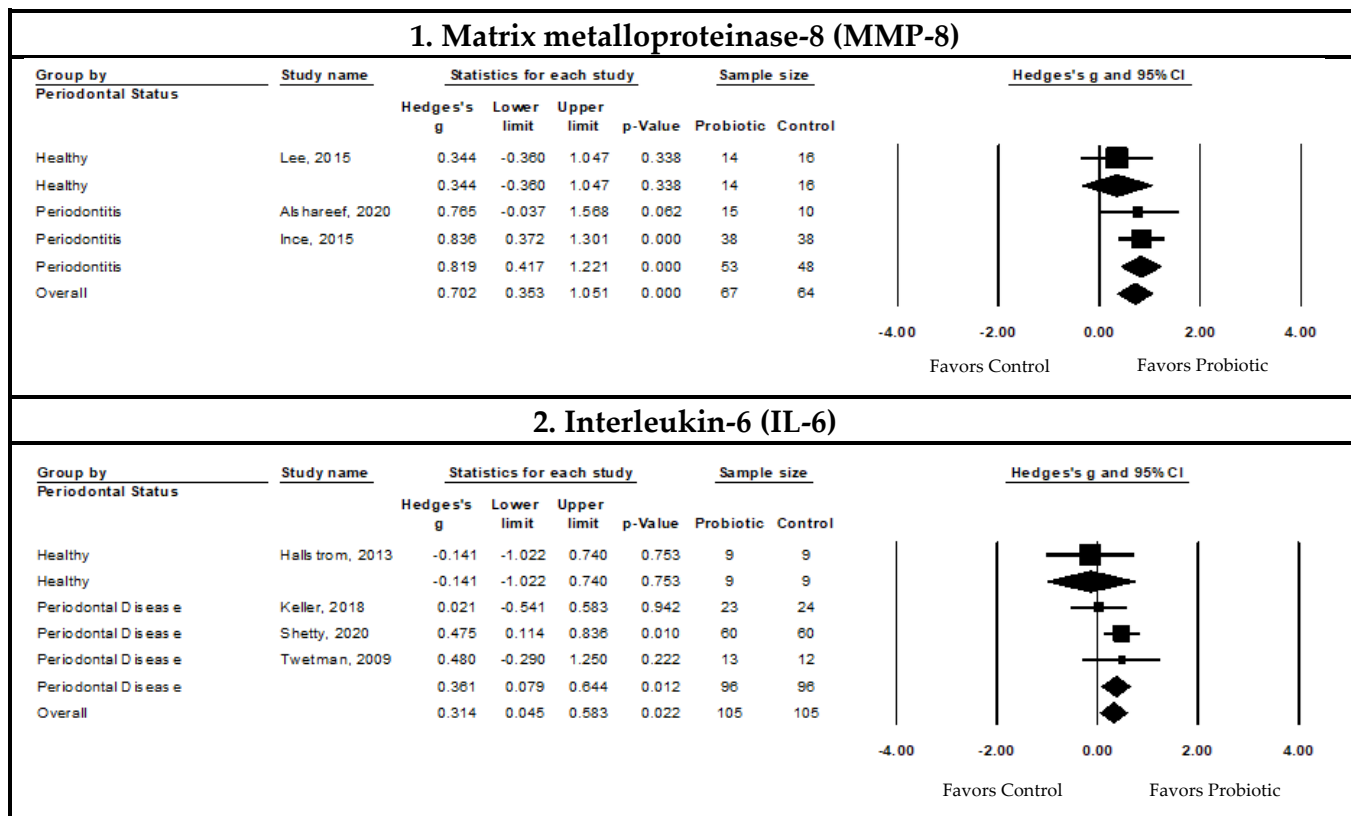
1. Matrix metalloproteinase-8 (MMP-8)

Group by Periodontal Status | Study name | Statistics for each study | Sample size | Hedges's g and 95% CI

| Group by Periodontal Status | Study name | Hedges's g | Lower limit | Upper limit | p-Value | Probiotic | Control |
|---|---|---|---|---|---|---|---|
| Healthy | Lee, 2015 | 0.344 | -0.360 | 1.047 | 0.338 | 14 | 16 |
| Healthy | | 0.344 | -0.360 | 1.047 | 0.338 | 14 | 16 |
| Periodontitis | Alshareef, 2020 | 0.765 | -0.037 | 1.568 | 0.062 | 15 | 10 |
| Periodontitis | Ince, 2015 | 0.836 | 0.372 | 1.301 | 0.000 | 38 | 38 |
| Periodontitis | | 0.819 | 0.417 | 1.221 | 0.000 | 53 | 48 |
| Overall | | 0.702 | 0.353 | 1.051 | 0.000 | 67 | 64 |

-4.00 -2.00 0.00 2.00 4.00

Favors Control Favors Probiotic

2. Interleukin-6 (IL-6)

Group by Periodontal Status | Study name | Statistics for each study | Sample size | Hedges's g and 95% CI

| Group by Periodontal Status | Study name | Hedges's g | Lower limit | Upper limit | p-Value | Probiotic | Control |
|---|---|---|---|---|---|---|---|
| Healthy | Hallstrom, 2013 | -0.141 | -1.022 | 0.740 | 0.753 | 9 | 9 |
| Healthy | | -0.141 | -1.022 | 0.740 | 0.753 | 9 | 9 |
| Periodontal Disease | Keller, 2018 | 0.021 | -0.541 | 0.583 | 0.942 | 23 | 24 |
| Periodontal Disease | Shetty, 2020 | 0.475 | 0.114 | 0.836 | 0.010 | 60 | 60 |
| Periodontal Disease | Twetman, 2009 | 0.480 | -0.290 | 1.250 | 0.222 | 13 | 12 |
| Periodontal Disease | | 0.361 | 0.079 | 0.644 | 0.012 | 96 | 96 |
| Overall | | 0.314 | 0.045 | 0.583 | 0.022 | 105 | 105 |

-4.00 -2.00 0.00 2.00 4.00

Favors Control Favors Probiotic